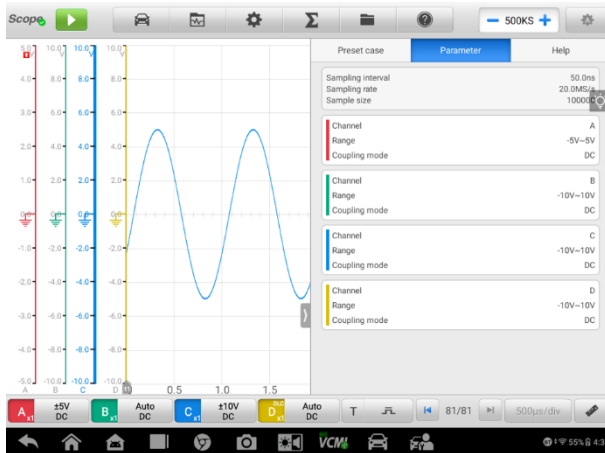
Scope

500KS

Preset case
Parameter
Help

Sampling interval 50.0ns
Sampling rate 20.0MS/s
Sample size 10000

Channel A
Range -5V~5V
Coupling mode DC

Channel B
Range -10V~10V
Coupling mode DC

Channel C
Range -10V~10V
Coupling mode DC

Channel D
Range -10V~10V
Coupling mode DC

5.0 10.0 10.0 10.0
4.0 8.0 8.0 8.0
3.0 6.0 6.0 6.0
2.0 4.0 4.0 4.0
1.0 2.0 2.0 2.0
-1.0 -2.0 -2.0 -2.0
-2.0 -4.0 -4.0 -4.0
-3.0 -6.0 -6.0 -6.0
-4.0 -8.0 -8.0 -8.0
-5.0 -10.0 -10.0 -10.0
A B C D
0.5 1.0 1.5

A x1 ±5V DC
B x1 Auto DC
C x1 ±10V DC
D x1 Auto DC
T
81/81
500μs/div

VCM
55% 4:3